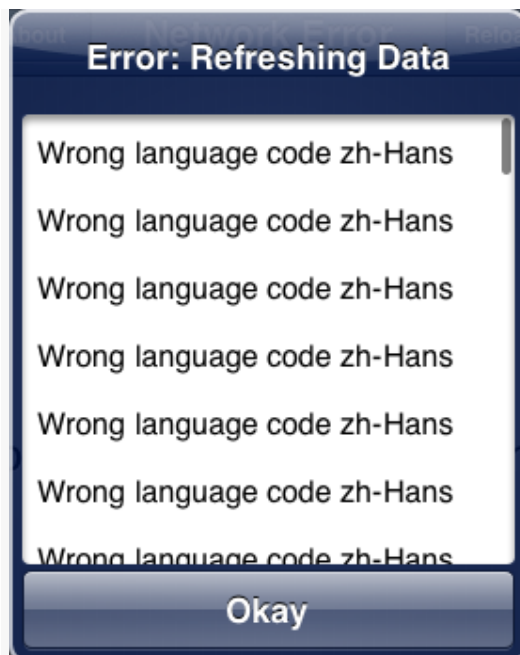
bout Network Error Reloa

Error: Refreshing Data

Wrong language code zh-Hans

Wrong language code zh-Hans

Wrong language code zh-Hans

Wrong language code zh-Hans

Wrong language code zh-Hans

Wrong language code zh-Hans

Wrong language code zh-Hans

Okay